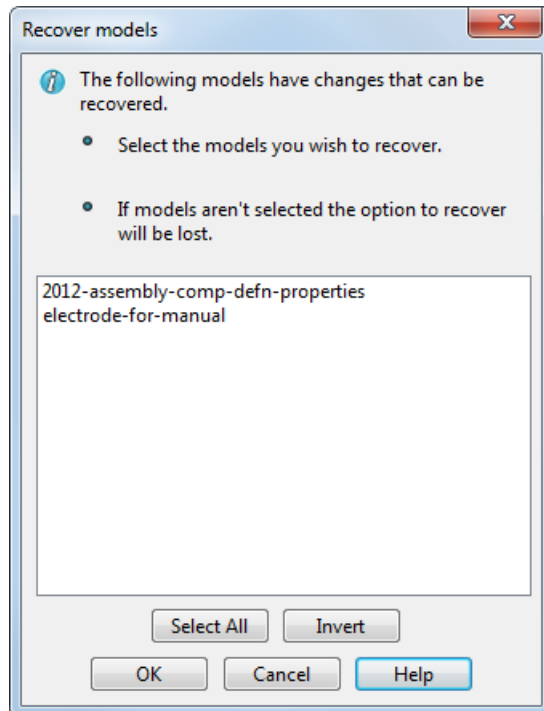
Recover models

The following models have changes that can be recovered.

Select the models you wish to recover.

If models aren't selected the option to recover will be lost.

2012-assembly-comp-defn-properties
electrode-for-manual

Select All
Invert
OK
Cancel
Help